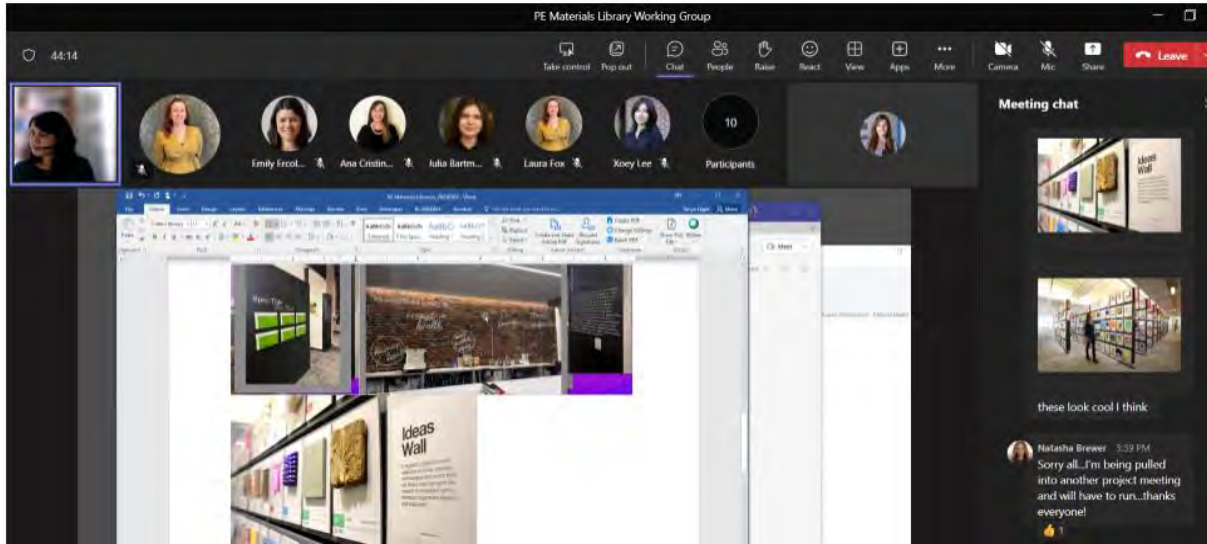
PE Materials Library Working Group

44:14

Take control Pop out Chat People Raise React View Apps More Camera Mic Share Leave

Emily Ercol... Ana Cristin... Julia Bartm... Laura Fox Xoey Lee 10 Participants

Meeting chat

Ideas Wall

these look cool I think

Natasha Brewer 3:39 PM
Sorry all...I'm being pulled into another project meeting and will have to run...thanks everyone!

1